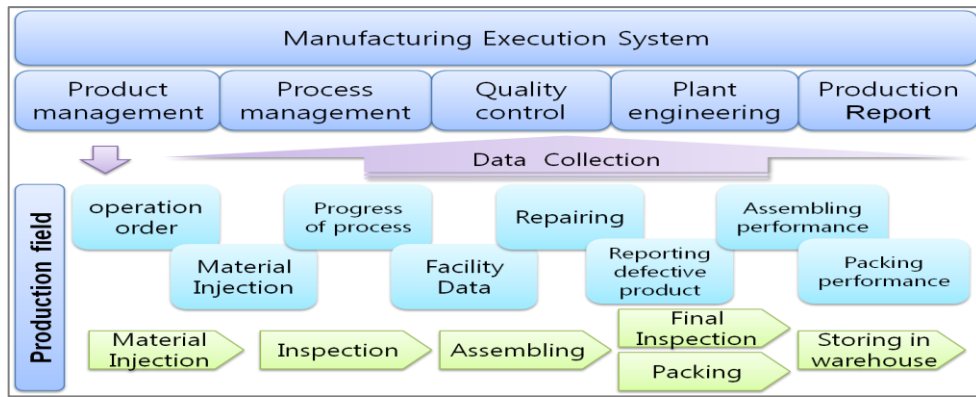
Manufacturing Execution System

Product management

Process management

Quality control

Plant engineering

Production Report

Data Collection

Production field

operation order

Progress of process

Repairing

Assembling performance

Material Injection

Facility Data

Reporting defective product

Packing performance

Material Injection

Inspection

Assembling

Final Inspection

Packing

Storing in warehouse